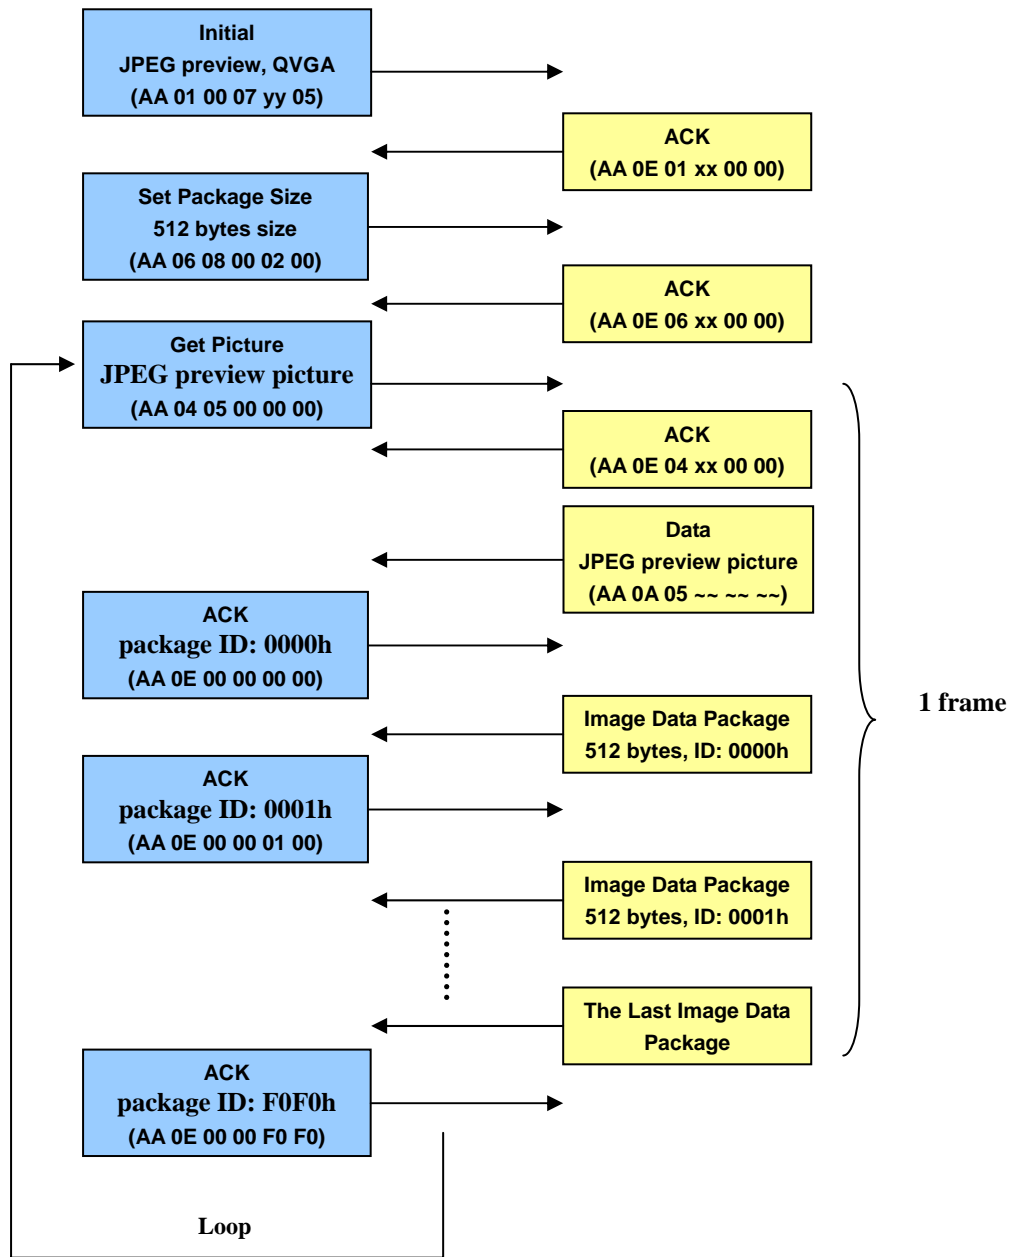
Initial
JPEG preview, QVGA
(AA 01 00 07 yy 05)

ACK
(AA 0E 01 xx 00 00)

Set Package Size
512 bytes size
(AA 06 08 00 02 00)

ACK
(AA 0E 06 xx 00 00)

Get Picture
JPEG preview picture
(AA 04 05 00 00 00)

ACK
(AA 0E 04 xx 00 00)

Data
JPEG preview picture
(AA 0A 05 ~~ ~~ ~~)

ACK
package ID: 0000h
(AA 0E 00 00 00 00)

Image Data Package
512 bytes, ID: 0000h

ACK
package ID: 0001h
(AA 0E 00 00 01 00)

Image Data Package
512 bytes, ID: 0001h

The Last Image Data
Package

ACK
package ID: F0F0h
(AA 0E 00 00 F0 F0)

1 frame

Loop